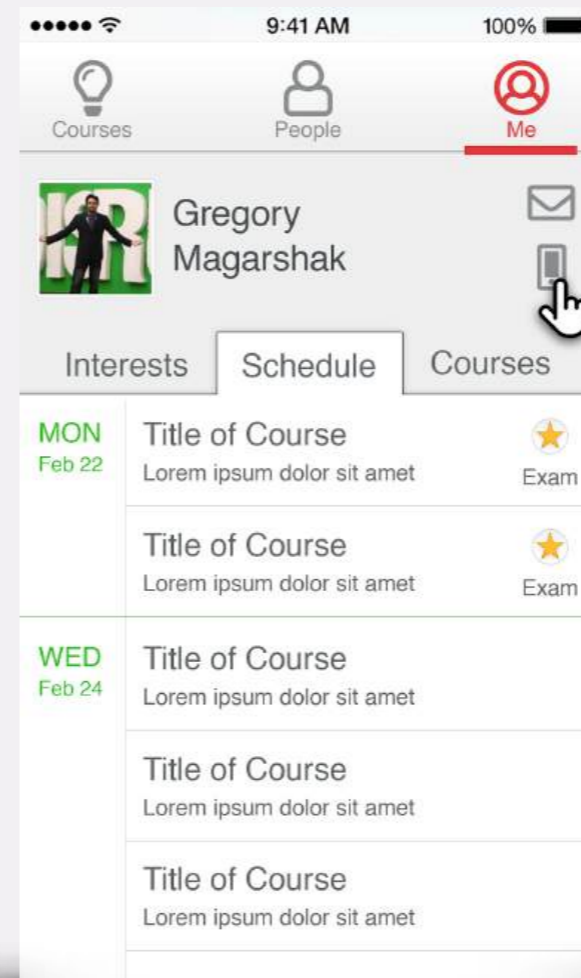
●●●●● 9:41 AM 100%

Courses People Me

Gregory Magarshak

Interests Schedule Courses

MON Feb 22

Title of Course
Lorem ipsum dolor sit amet
Exam

Title of Course
Lorem ipsum dolor sit amet
Exam

WED Feb 24

Title of Course
Lorem ipsum dolor sit amet

Title of Course
Lorem ipsum dolor sit amet

Title of Course
Lorem ipsum dolor sit amet